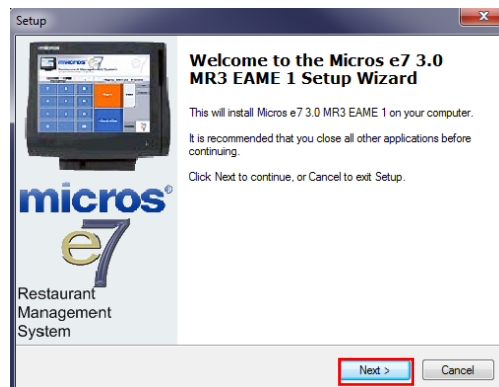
Setup

micros e7

micros
e7
Restaurant
Management
System

Welcome to the Micros e7 3.0 MR3 EAME 1 Setup Wizard

This will install Micros e7 3.0 MR3 EAME 1 on your computer.

It is recommended that you close all other applications before continuing.

Click Next to continue, or Cancel to exit Setup.

Next >
Cancel